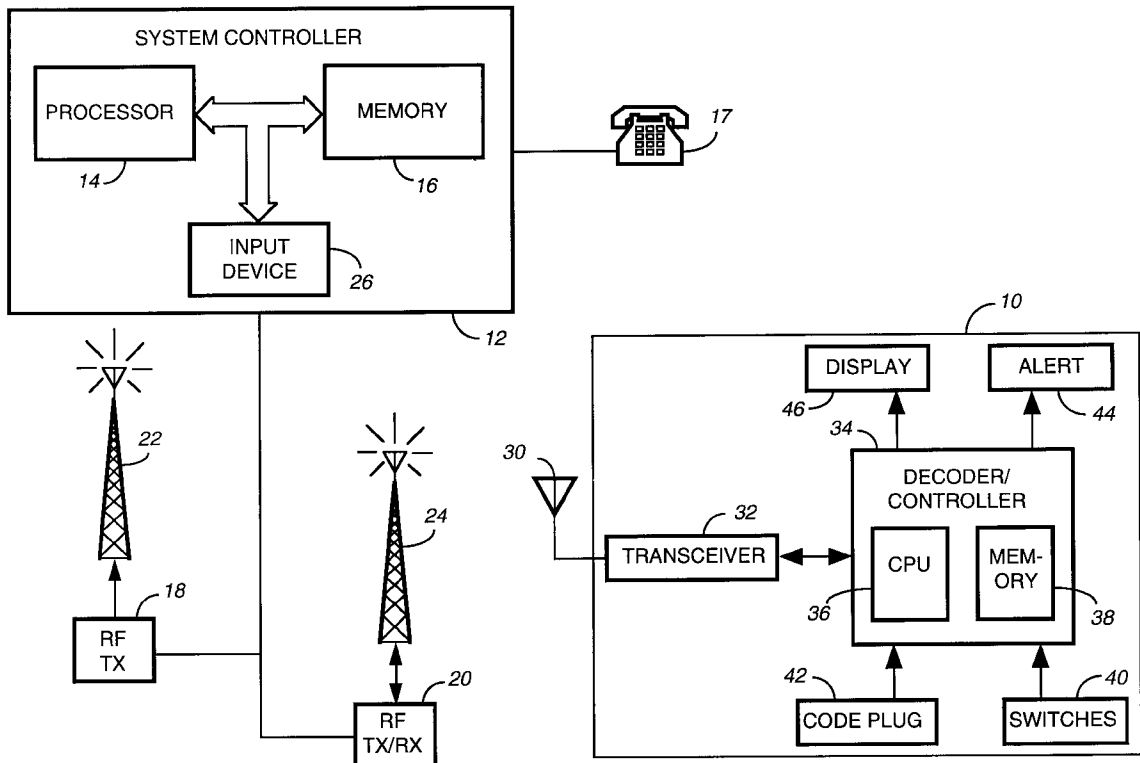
SYSTEM CONTROLLER

PROCESSOR

14

MEMORY

16

17

INPUT DEVICE

26

12

10

22

DISPLAY

ALERT

46

44

34

30

24

DECODER/ CONTROLLER

32

TRANSCEIVER

CPU

MEMORY

18

36

38

RF TX

42

40

20

CODE PLUG

SWITCHES

RF TX/RX